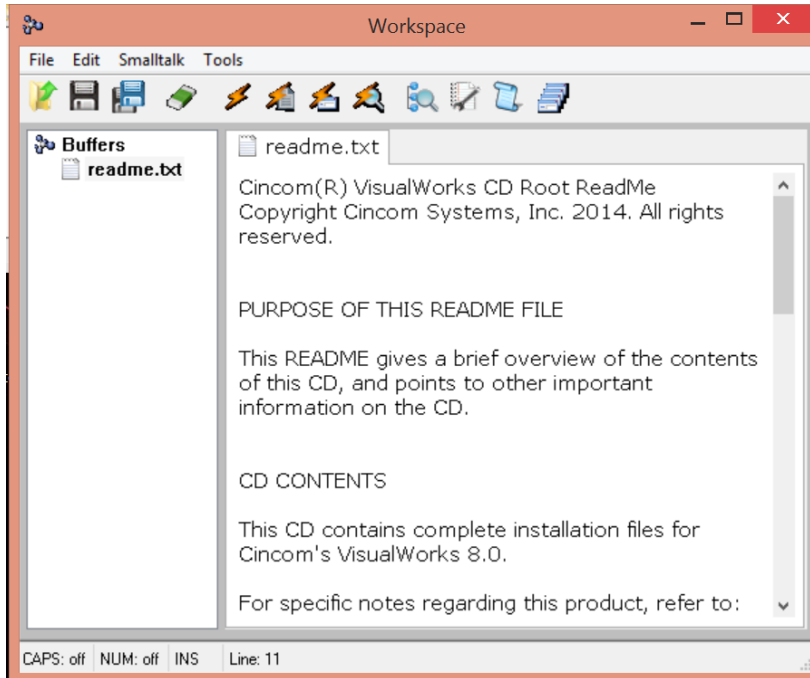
Workspace

File Edit Smalltalk Tools

Buffers
readme.txt

readme.txt

Cincom(R) VisualWorks CD Root ReadMe
Copyright Cincom Systems, Inc. 2014. All rights reserved.

PURPOSE OF THIS README FILE

This README gives a brief overview of the contents of this CD, and points to other important information on the CD.

CD CONTENTS

This CD contains complete installation files for Cincom's VisualWorks 8.0.

For specific notes regarding this product, refer to:

CAPS: off NUM: off INS Line: 11